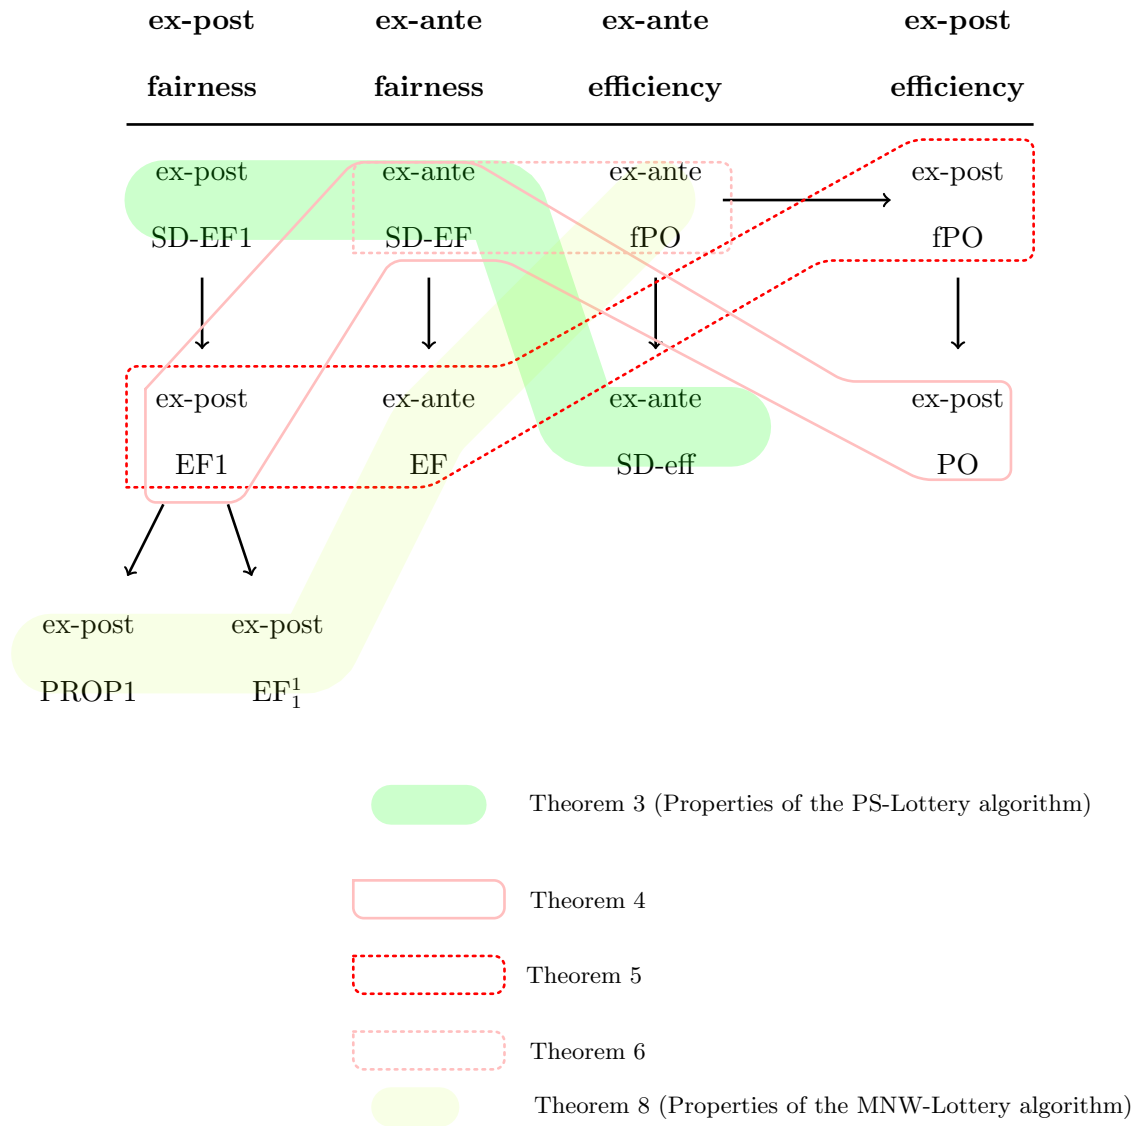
| **ex-post fairness** | **ex-ante fairness** | **ex-ante efficiency** | **ex-post efficiency** |
|---|---|---|---|
| ex-post SD-EF1 | ex-ante SD-EF | ex-ante fPO | ex-post fPO |
| ex-post EF1 | ex-ante EF | ex-ante SD-eff | ex-post PO |

ex-post PROP1

ex-post $EF_1^1$

Theorem 3 (Properties of the PS-Lottery algorithm)

Theorem 4

Theorem 5

Theorem 6

Theorem 8 (Properties of the MNW-Lottery algorithm)